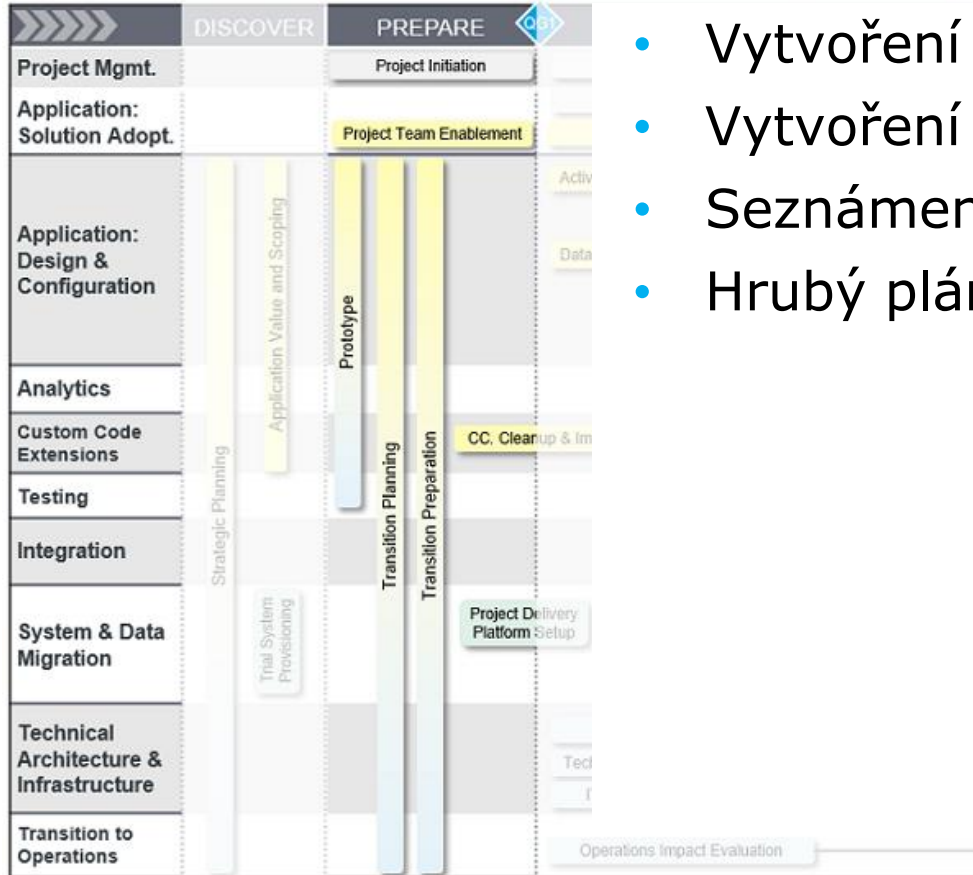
DISCOVER | PREPARE | Q-G1

Project Mgmt. — Project Initiation

Application: Solution Adopt. — Project Team Enablement

Application: Design & Configuration — Activ — Data

Analytics

Custom Code Extensions — CC. Cleanup & Im

Testing

Integration

System & Data Migration — Project Delivery Platform Setup

Technical Architecture & Infrastructure — Tech — D

Transition to Operations — Operations Impact Evaluation

Strategic Planning

Application Value and Scoping

Trial System Provisioning

Prototype

Transition Planning

Transition Preparation

• Vytvoření
• Vytvoření
• Seznámen
• Hrubý plá